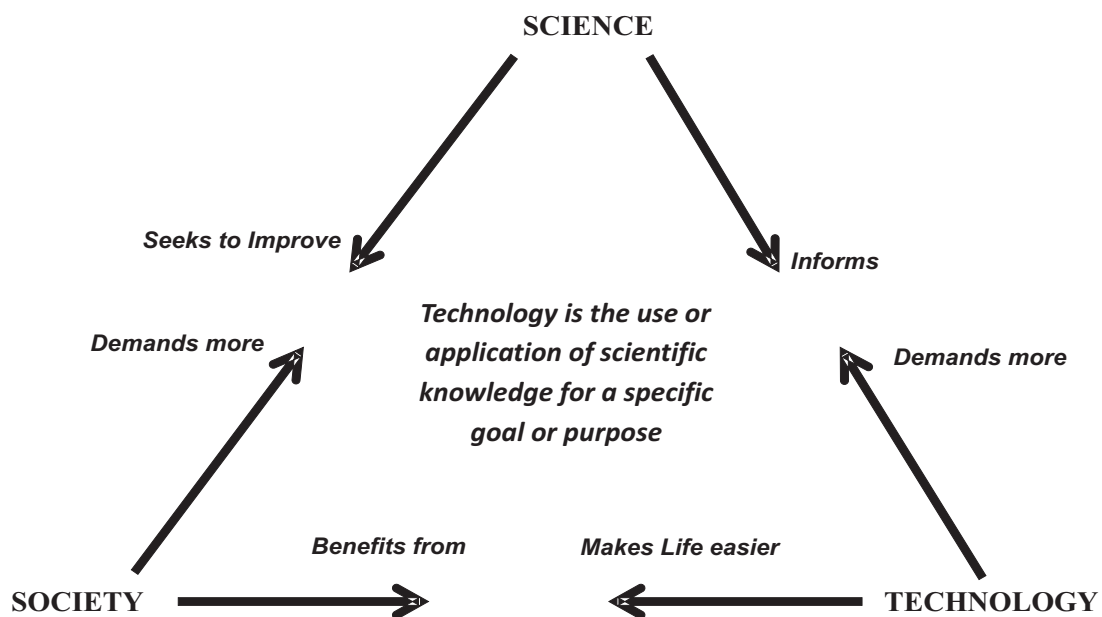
SCIENCE

Seeks to Improve

Informs

Demands more

Technology is the use or application of scientific knowledge for a specific goal or purpose

Demands more

Benefits from

Makes Life easier

SOCIETY

TECHNOLOGY